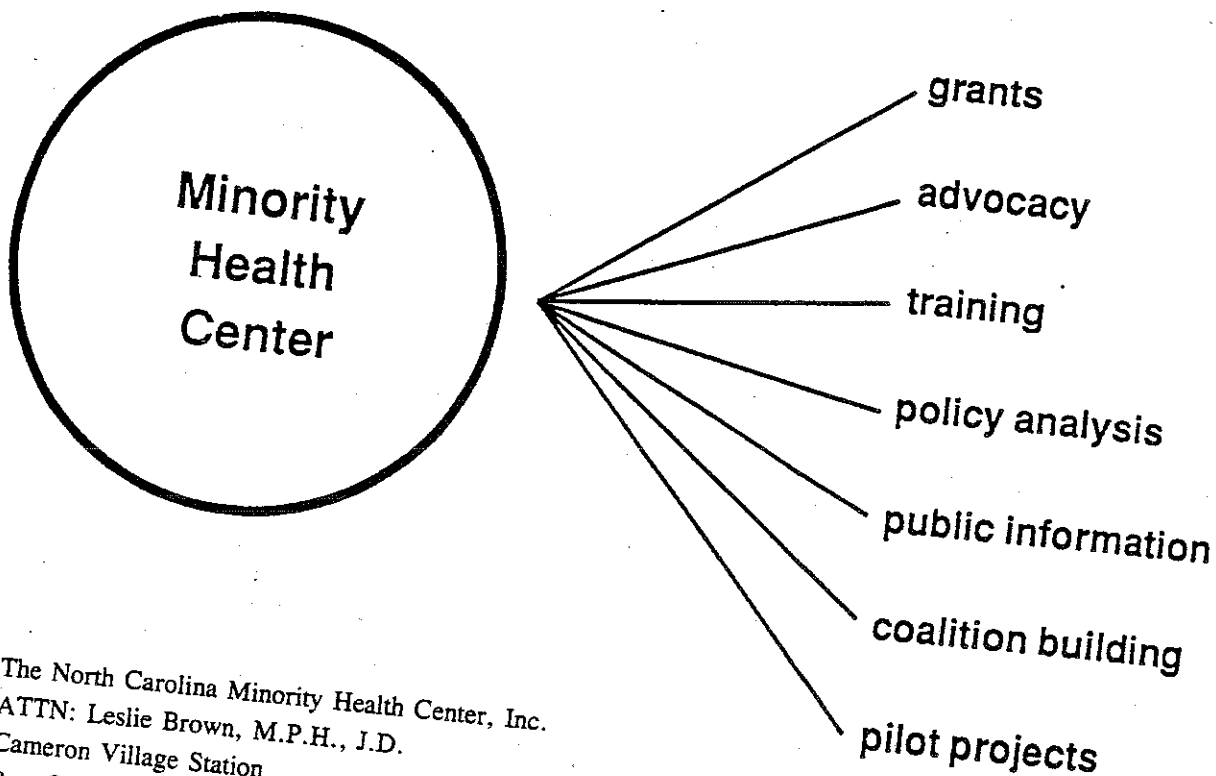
Minority Health Center

grants

advocacy

training

policy analysis

public information

coalition building

pilot projects

The North Carolina Minority Health Center, Inc.
ATTN: Leslie Brown, M.P.H., J.D.
Cameron Village Station